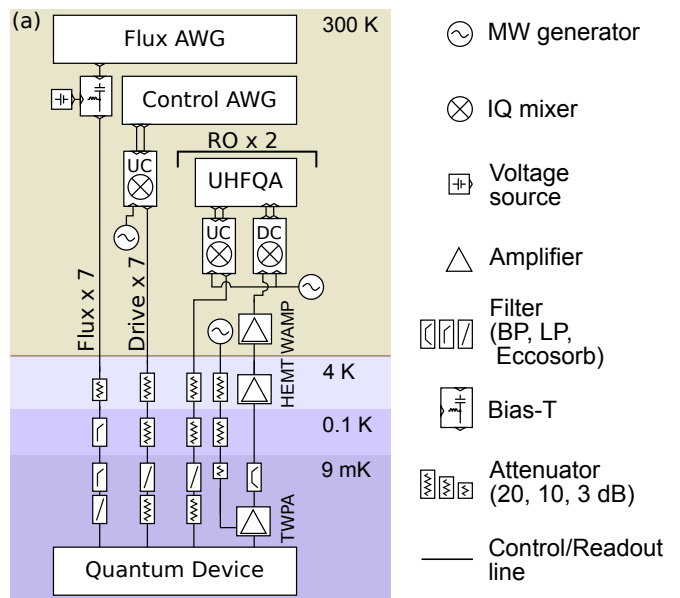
(a)

300 K

Flux AWG

Control AWG

RO x 2

UC

UHFQA

UC

DC

WAMP

Flux x 7

Drive x 7

HEMT

4 K

0.1 K

9 mK

TWPA

Quantum Device

MW generator

IQ mixer

Voltage source

Amplifier

Filter (BP, LP, Eccosorb)

Bias-T

Attenuator (20, 10, 3 dB)

Control/Readout line